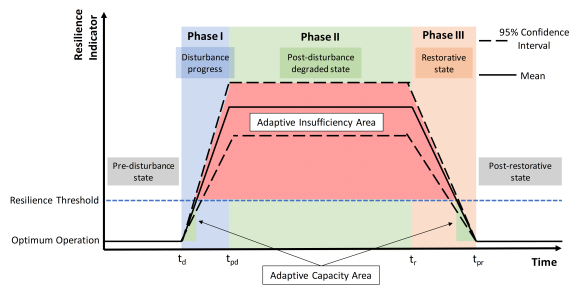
Resilience Indicator

Phase I
Disturbance progress

Phase II
Post-disturbance degraded state

Phase III
Restorative state

95% Confidence Interval

Mean

Adaptive Insufficiency Area

Pre-disturbance state

Post-restorative state

Resilience Threshold

Optimum Operation

$t_d$

$t_{pd}$

$t_r$

$t_{pr}$

Time

Adaptive Capacity Area